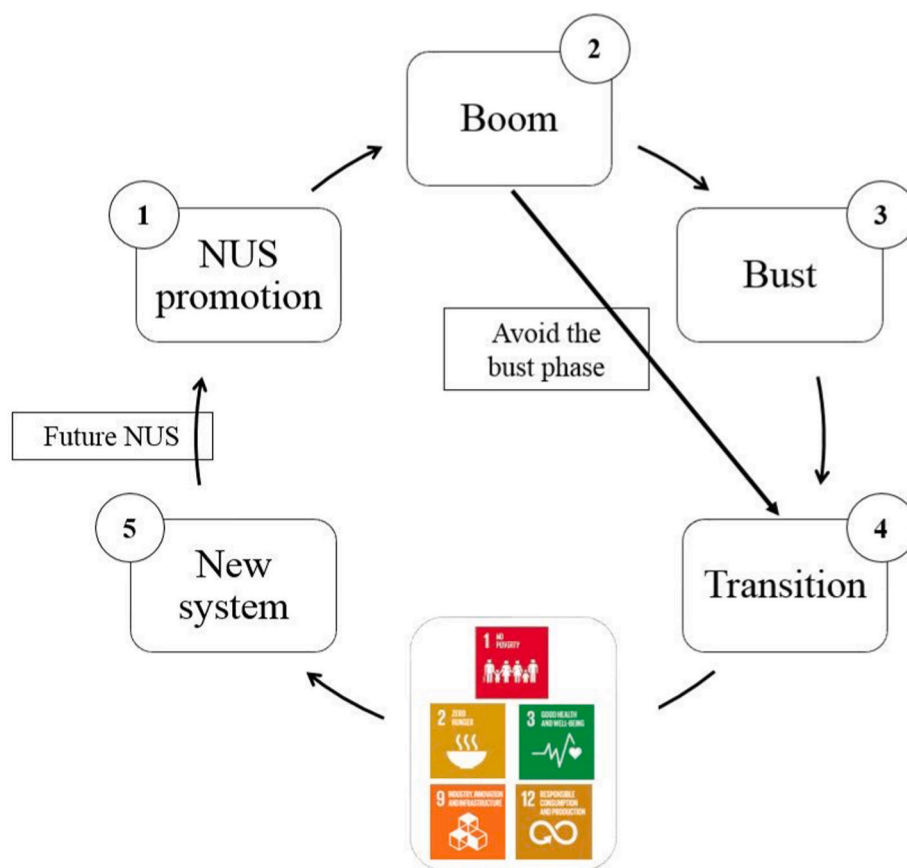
2
Boom

3
Bust

1
NUS promotion

Avoid the bust phase

Future NUS

5
New system

4
Transition

1 NO POVERTY

2 ZERO HUNGER

3 GOOD HEALTH AND WELL-BEING

9 INDUSTRY, INNOVATION AND INFRASTRUCTURE

12 RESPONSIBLE CONSUMPTION AND PRODUCTION